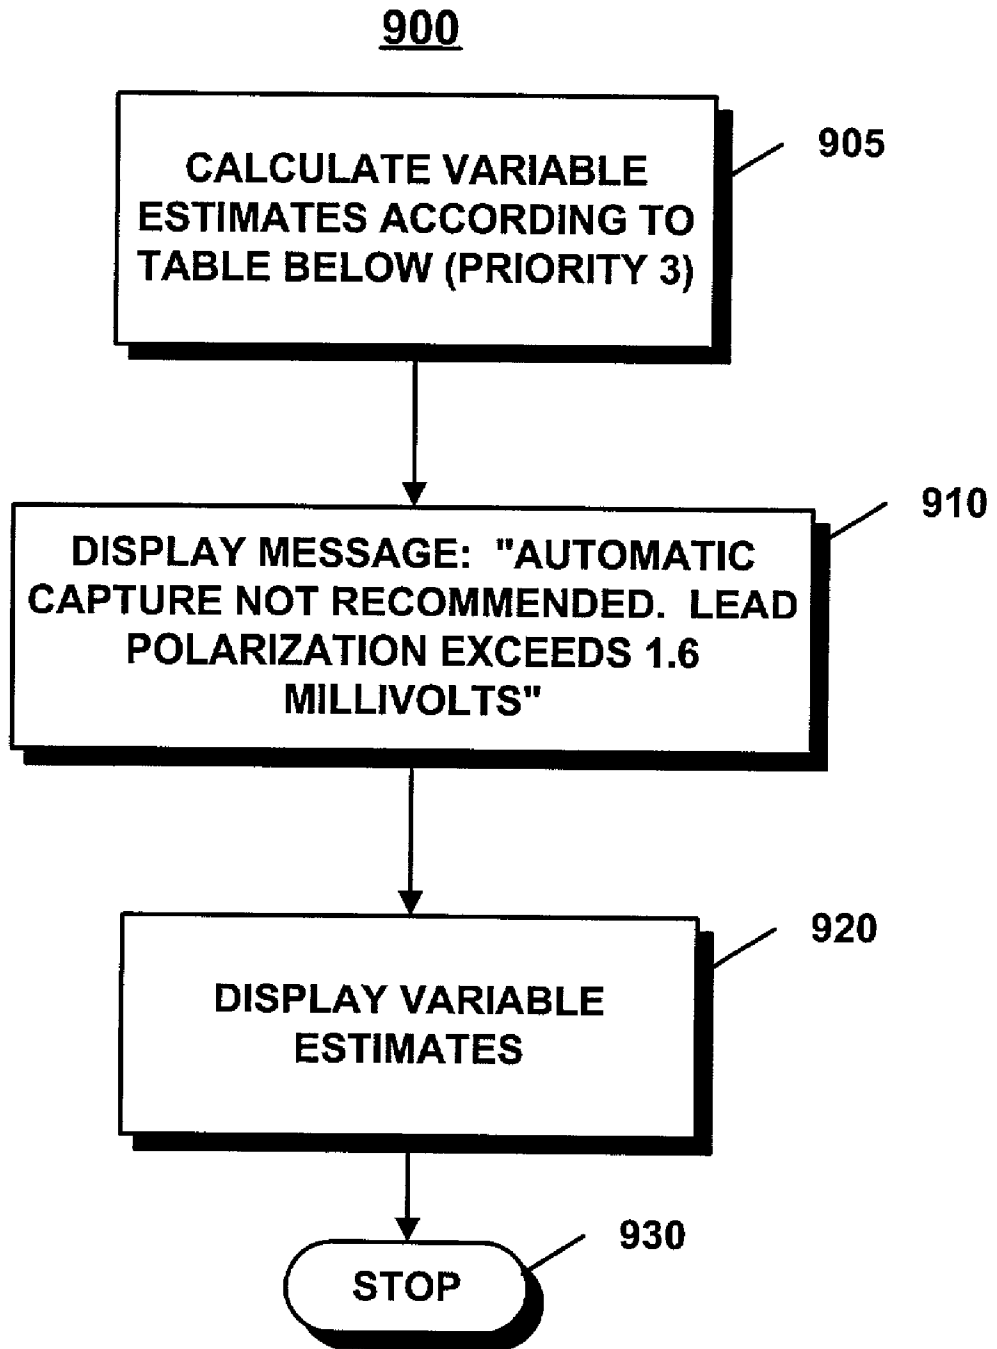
900

CALCULATE VARIABLE ESTIMATES ACCORDING TO TABLE BELOW (PRIORITY 3)

905

DISPLAY MESSAGE: "AUTOMATIC CAPTURE NOT RECOMMENDED. LEAD POLARIZATION EXCEEDS 1.6 MILLIVOLTS"

910

DISPLAY VARIABLE ESTIMATES

920

STOP

930